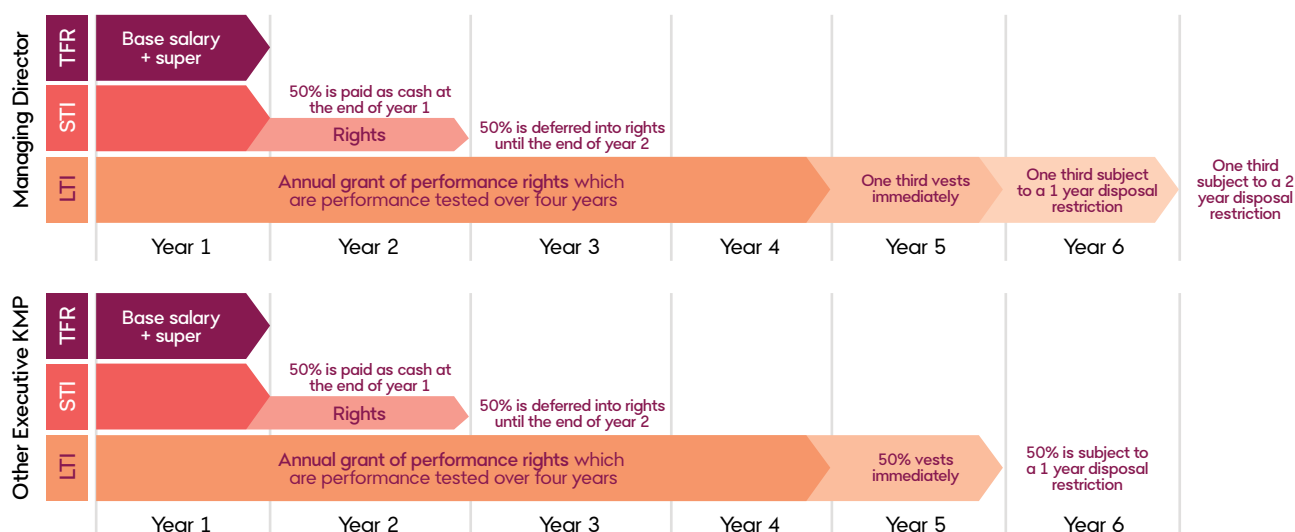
Managing Director

TFR
Base salary + super

STI
50% is paid as cash at the end of year 1
Rights
50% is deferred into rights until the end of year 2

LTI
Annual grant of performance rights which are performance tested over four years
One third vests immediately
One third subject to a 1 year disposal restriction
One third subject to a 2 year disposal restriction

Year 1 | Year 2 | Year 3 | Year 4 | Year 5 | Year 6

Other Executive KMP

TFR
Base salary + super

STI
50% is paid as cash at the end of year 1
Rights
50% is deferred into rights until the end of year 2

LTI
Annual grant of performance rights which are performance tested over four years
50% vests immediately
50% is subject to a 1 year disposal restriction

Year 1 | Year 2 | Year 3 | Year 4 | Year 5 | Year 6